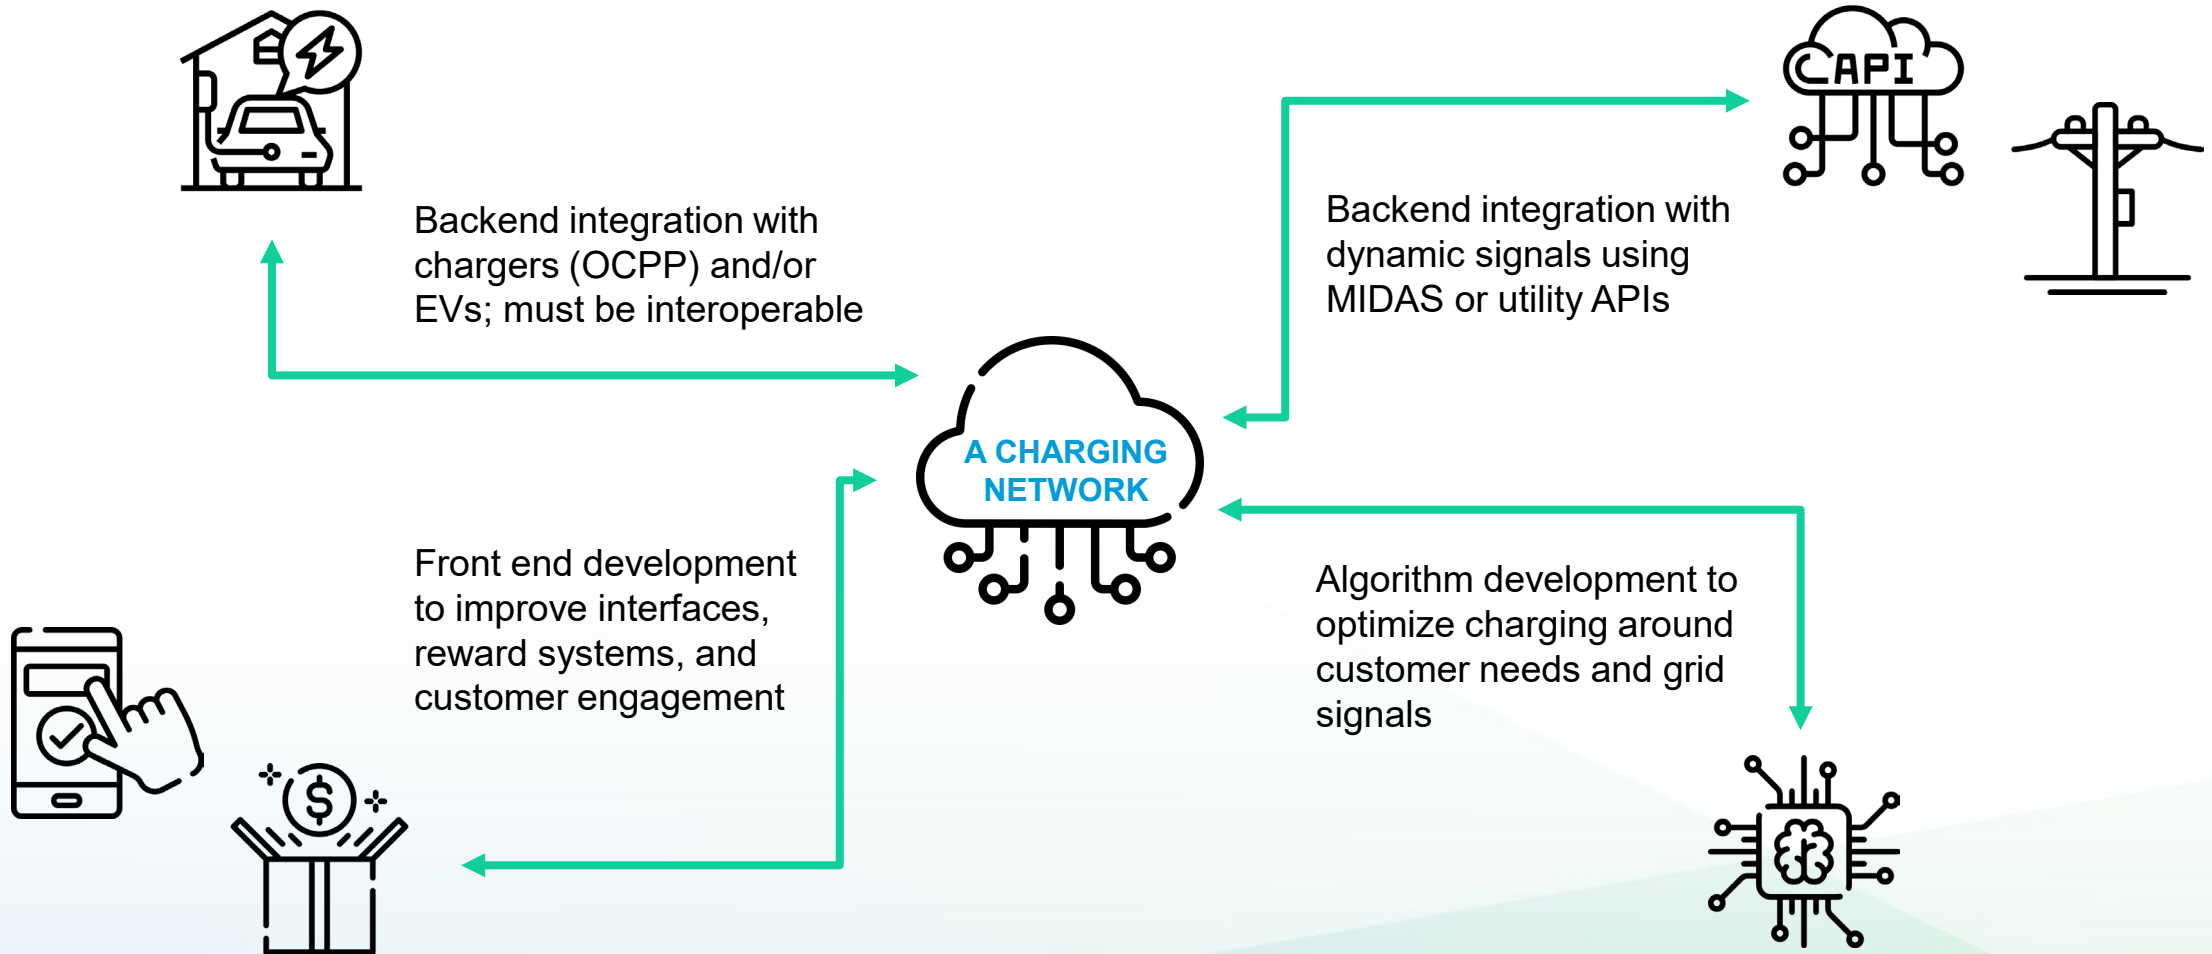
API

Backend integration with chargers (OCPP) and/or EVs; must be interoperable

Backend integration with dynamic signals using MIDAS or utility APIs

A CHARGING NETWORK

Front end development to improve interfaces, reward systems, and customer engagement

Algorithm development to optimize charging around customer needs and grid signals

$